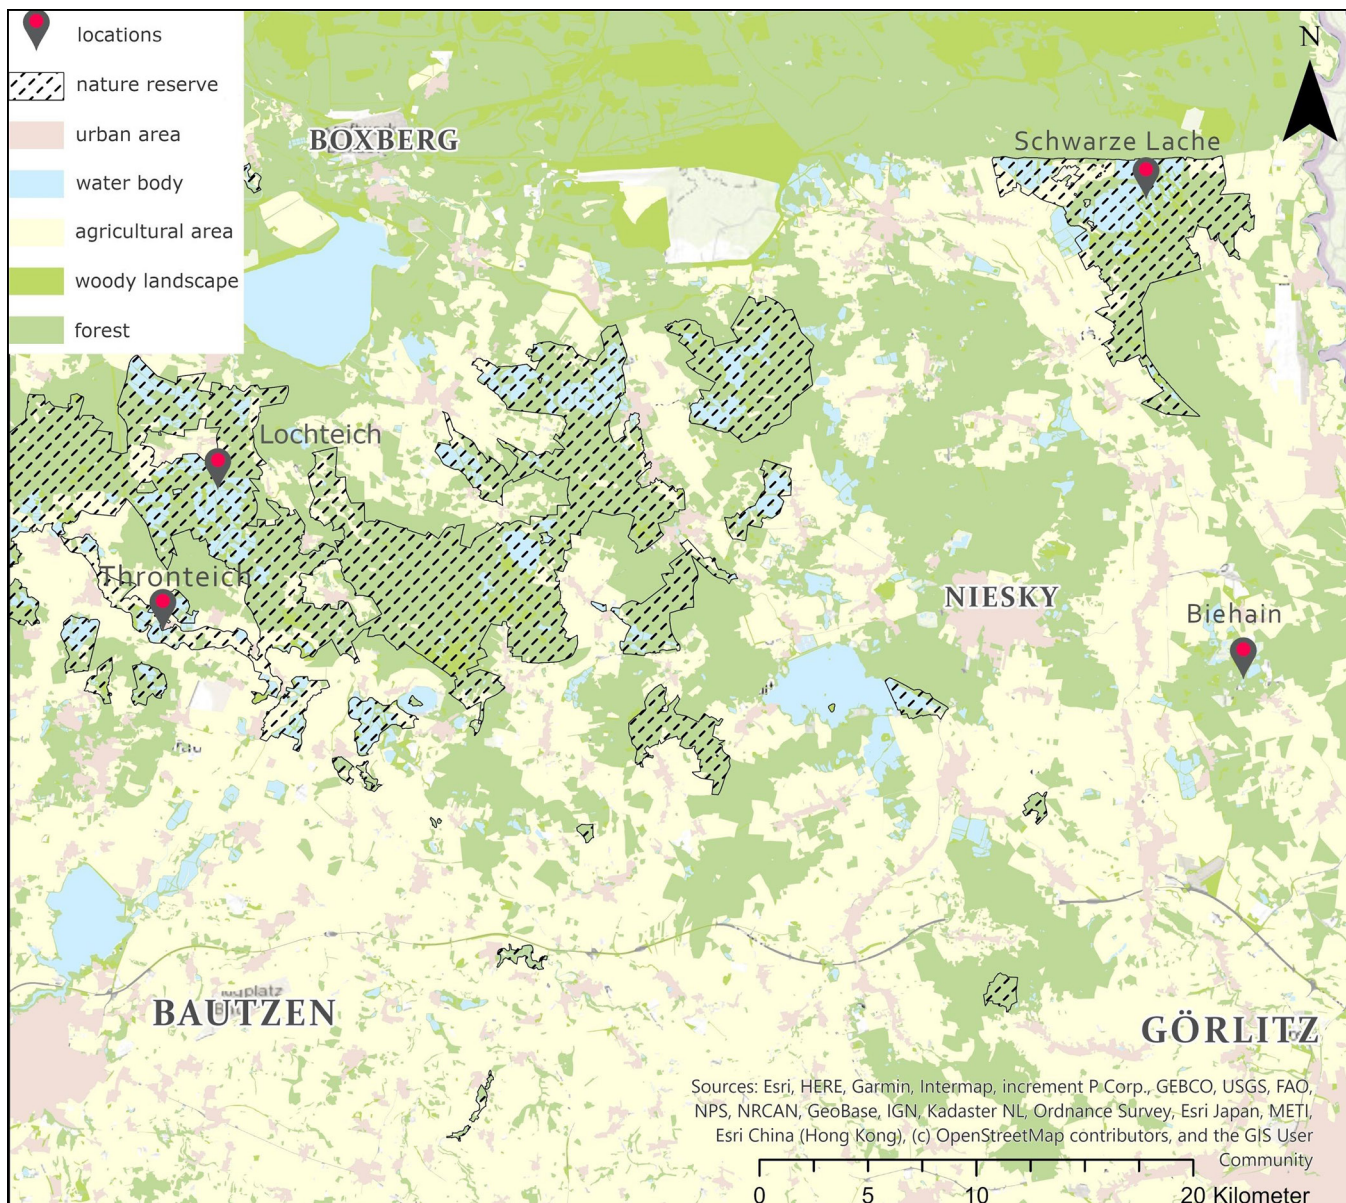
locations
nature reserve
urban area
water body
agricultural area
woody landscape
forest

N

BOXBERG

Schwarze Lache

Lochteich

Thronteich

NIESKY

Biehain

BAUTZEN

GÖRLITZ

Sources: Esri, HERE, Garmin, Intermap, increment P Corp., GEBCO, USGS, FAO, NPS, NRCAN, GeoBase, IGN, Kadaster NL, Ordnance Survey, Esri Japan, METI, Esri China (Hong Kong), (c) OpenStreetMap contributors, and the GIS User Community

0 5 10 20 Kilometer